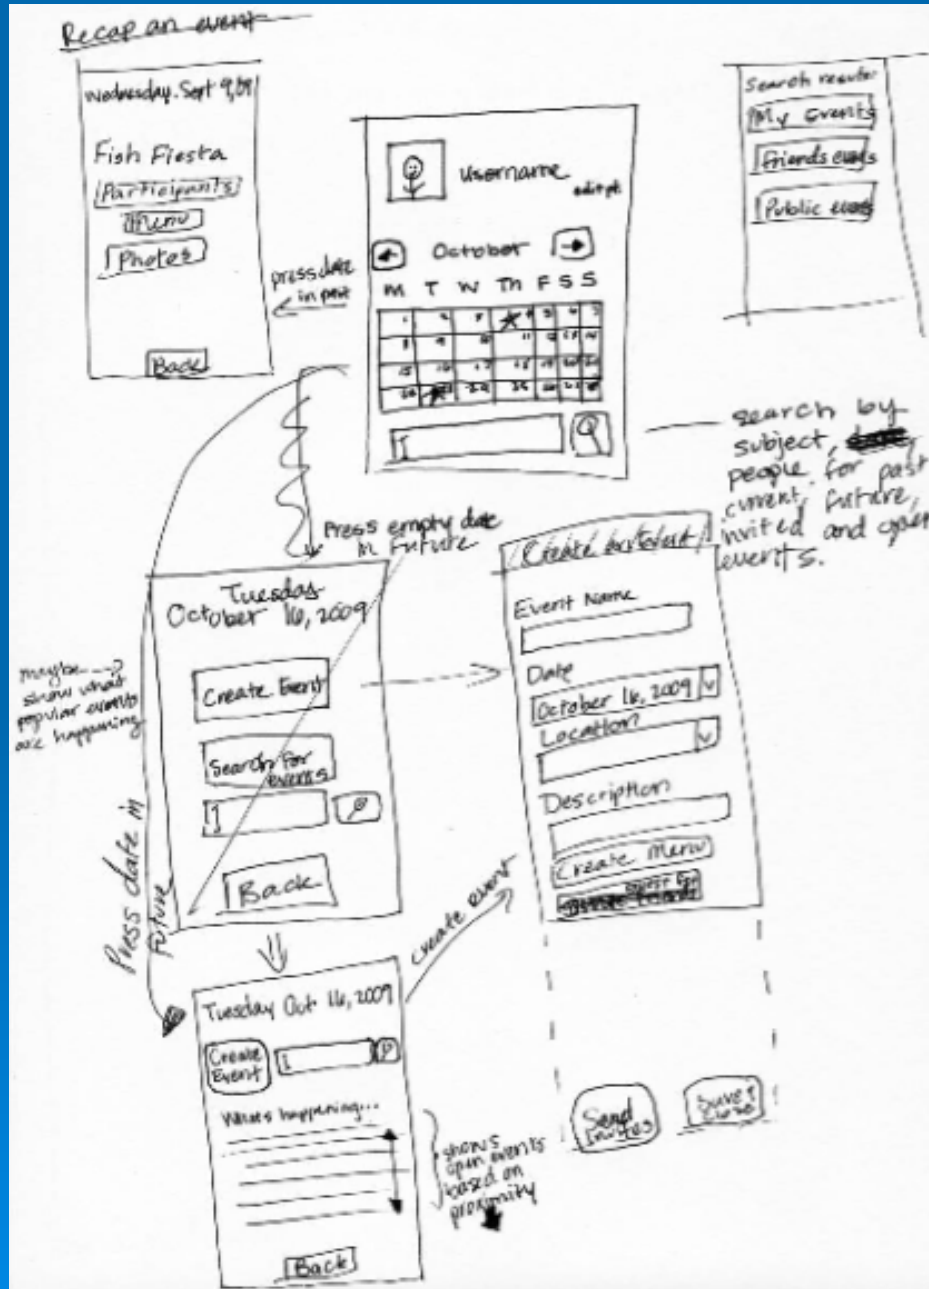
Recap an event

Wednesday, Sept 9,09

Fish Fiesta
Participants
Menu
Photos

Back

press date in past

Username
edit pic

October

M T W Th F S S

Search results
My Events
Friends events
Public events

search by subject, date, people for past, current, future, invited and open events.

Press empty date in future

Tuesday
October 16, 2009

Create Event

Search for events

Back

maybe...? show what popular events are happening

Press date in future

Create an Event

Event Name

Date
October 16, 2009

Location

Description

Create Menu

Save for later

create event

Tuesday Oct 16, 2009

Create Event

What's happening...

Back

shows open events based on proximity

Send Invites

Save & close